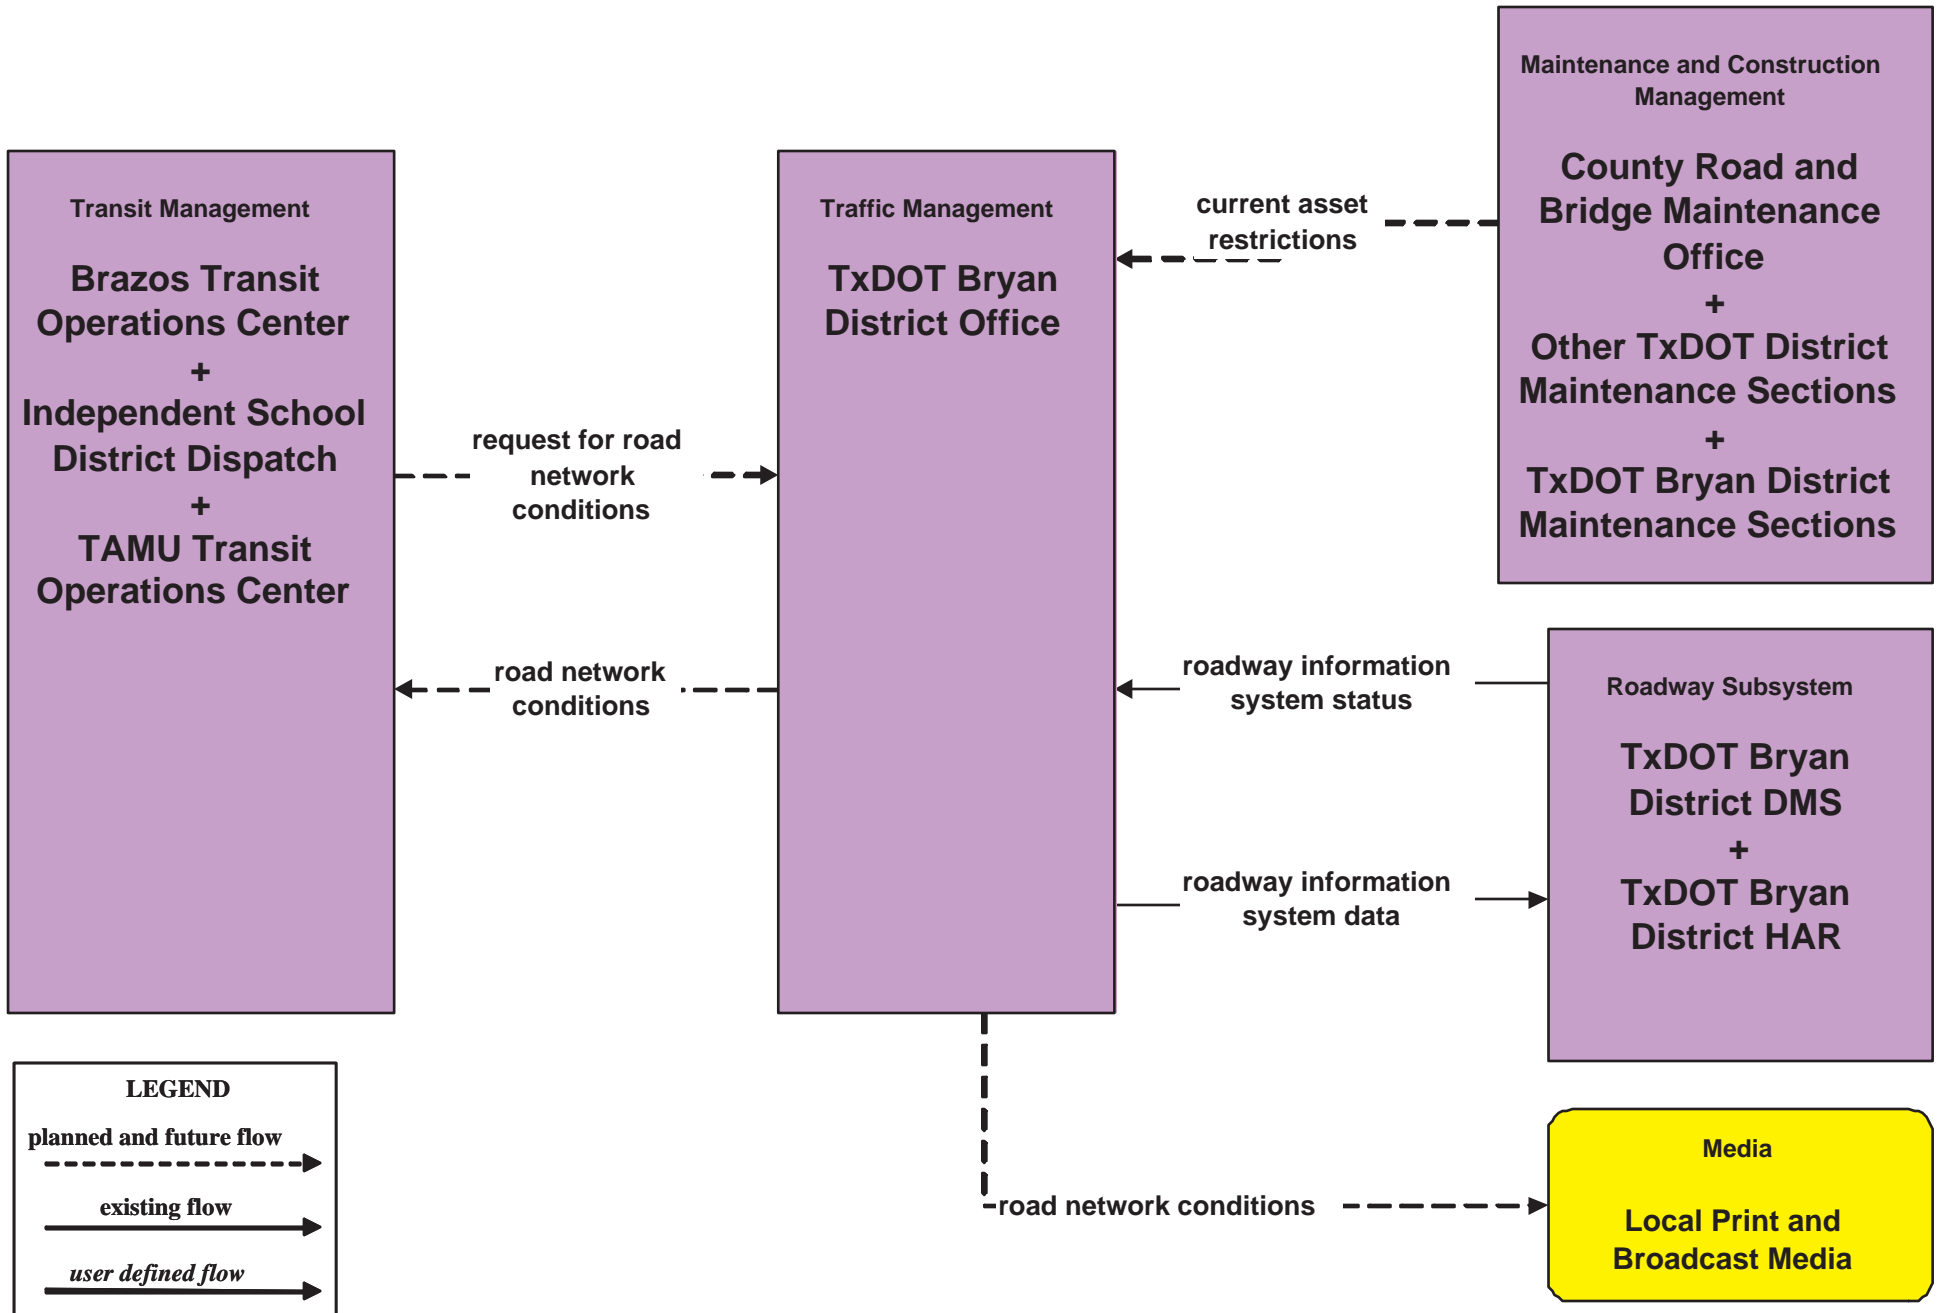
Transit Management

Brazos Transit Operations Center
+
Independent School District Dispatch
+
TAMU Transit Operations Center

request for road network conditions

road network conditions

Traffic Management

TxDOT Bryan District Office

current asset restrictions

Maintenance and Construction Management

County Road and Bridge Maintenance Office
+
Other TxDOT District Maintenance Sections
+
TxDOT Bryan District Maintenance Sections

roadway information system status

roadway information system data

Roadway Subsystem

TxDOT Bryan District DMS
+
TxDOT Bryan District HAR

road network conditions

Media

Local Print and Broadcast Media

LEGEND
planned and future flow
existing flow
user defined flow